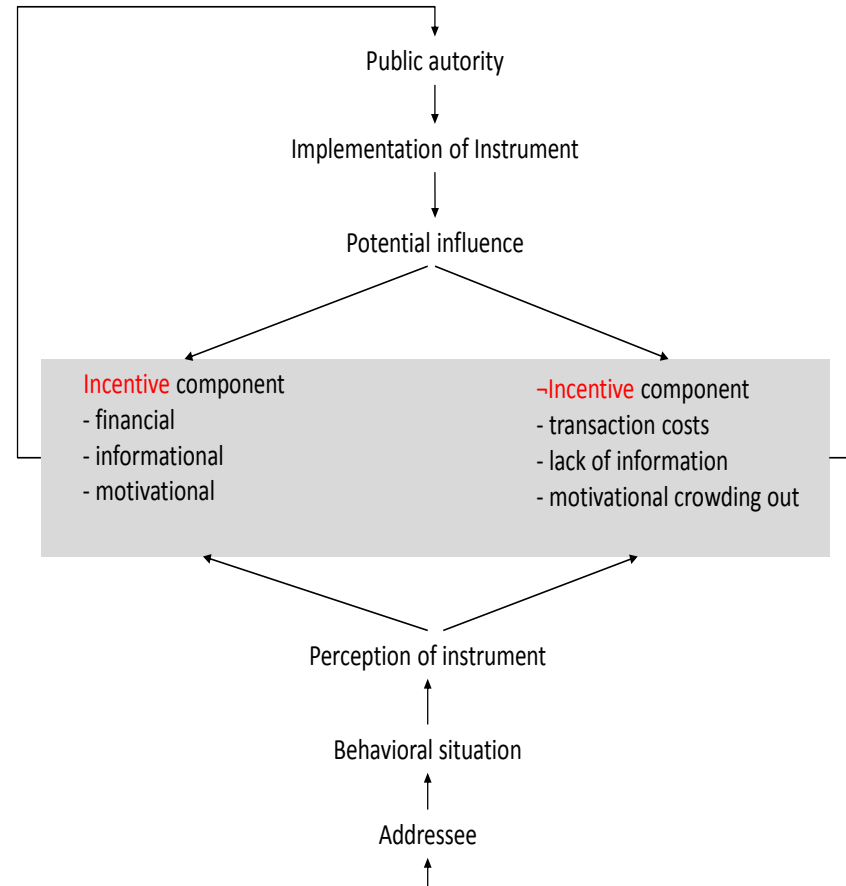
Public autority

Implementation of Instrument

Potential influence

Incentive component
- financial
- informational
- motivational

¬Incentive component
- transaction costs
- lack of information
- motivational crowding out

Perception of instrument

Behavioral situation

Addressee